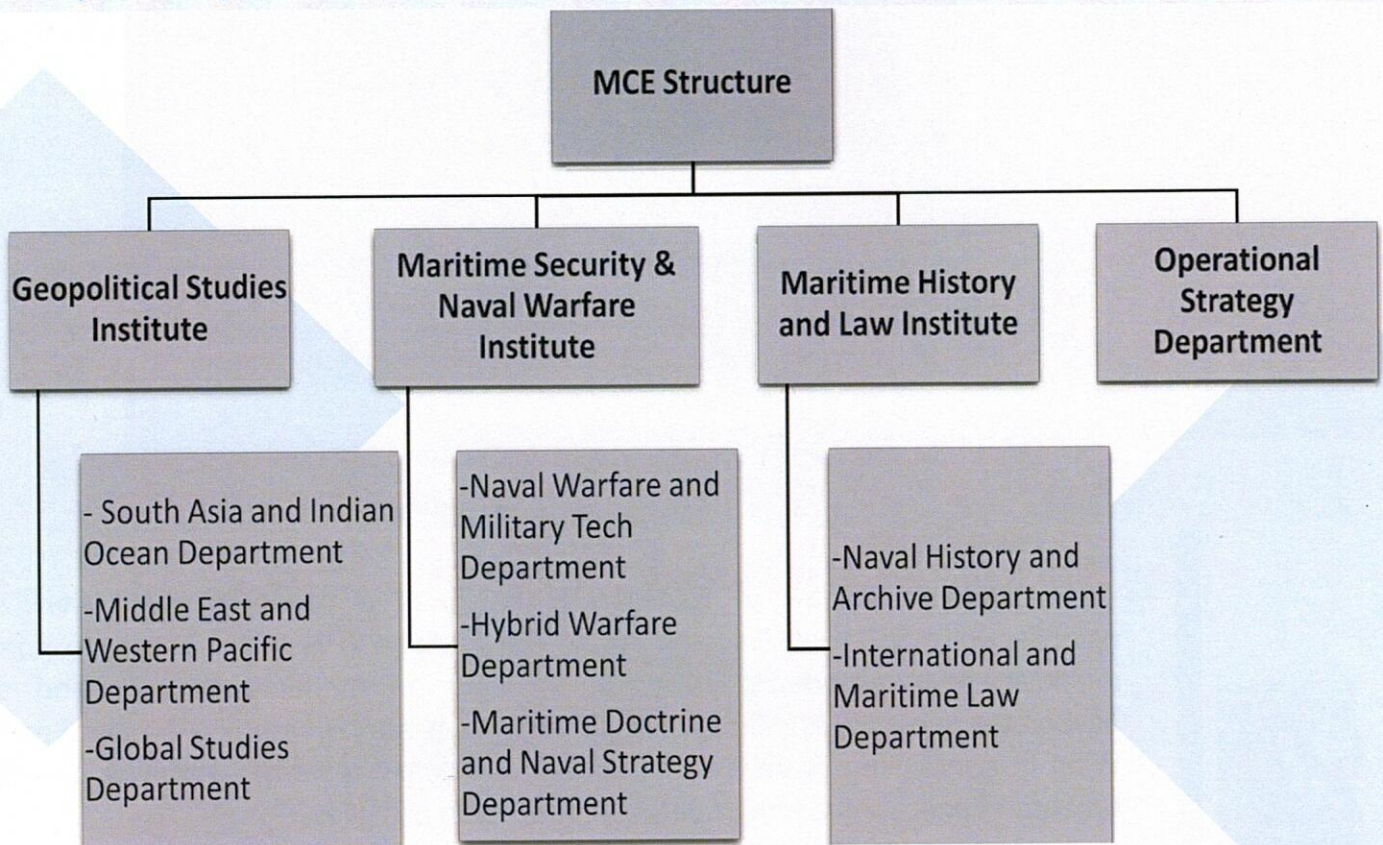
MCE Structure

Geopolitical Studies Institute

Maritime Security & Naval Warfare Institute

Maritime History and Law Institute

Operational Strategy Department

- South Asia and Indian Ocean Department
-Middle East and Western Pacific Department
-Global Studies Department

-Naval Warfare and Military Tech Department
-Hybrid Warfare Department
-Maritime Doctrine and Naval Strategy Department

-Naval History and Archive Department
-International and Maritime Law Department